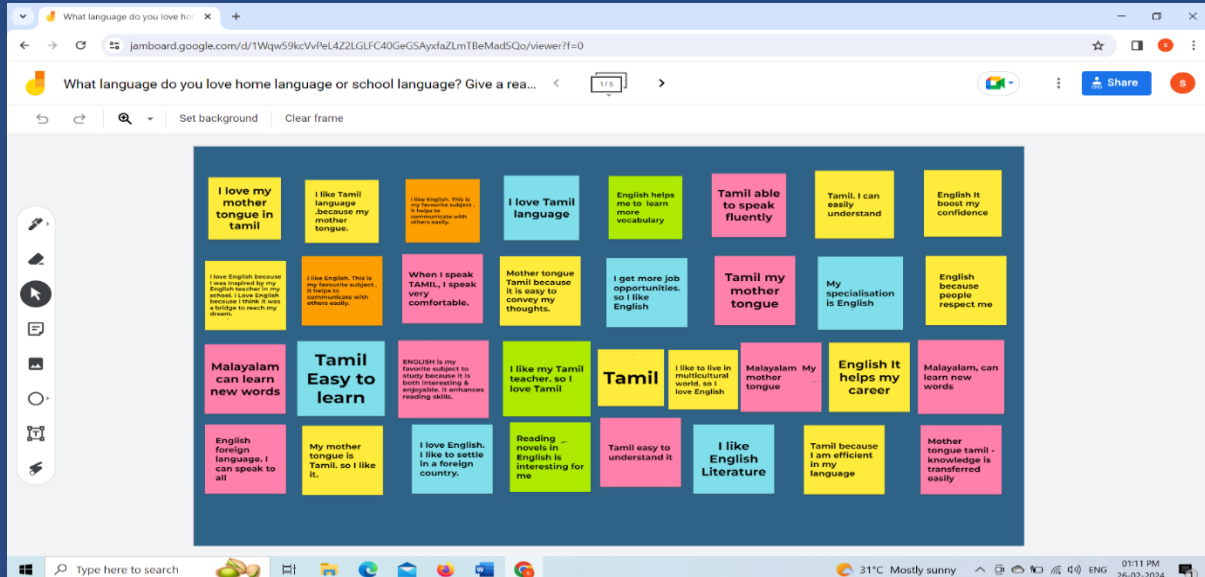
What language do you love hom ×

jamboard.google.com/d/1Wqw59kcVvPeL4Z2LGLFC40GeGSAyxfaZLmTBeMadSQo/viewer?f=0

What language do you love home language or school language? Give a rea...

1/5

Share

Set background

Clear frame

I love my mother tongue in tamil

I like Tamil language .because my mother tongue.

I like English. This is my favourite subject , It helps to communicate with others easily.

I love Tamil language

English helps me to learn more vocabulary

Tamil able to speak fluently

Tamil. I can easily understand

English It boost my confidence

I love English because I was inspired by my English teacher in my school. I Love English because I think it was a bridge to reach my dream.

I like English. This is my favourite subject , It helps to communicate with others easily.

When I speak TAMIL, I speak very comfortable.

Mother tongue Tamil because it is easy to convey my thoughts.

I get more job opportunities. so I like English

Tamil my mother tongue

My specialisation is English

English because people respect me

Malayalam can learn new words

Tamil Easy to learn

ENGLISH is my favorite subject to study because it is both interesting & enjoyable. It enhances reading skills.

I like my Tamil teacher. so I love Tamil

Tamil

I like to live in multicultural world. so I love English

Malayalam My mother tongue

English It helps my career

Malayalam, can learn new words

English foreign language. I can speak to all

My mother tongue is Tamil. so I like it.

I love English. I like to settle in a foreign country.

Reading novels in English is interesting for me

Tamil easy to understand it

I like English Literature

Tamil because I am efficient in my language

Mother tongue tamil - knowledge is transferred easily

Type here to search

31°C Mostly sunny

ENG

01:11 PM
26-02-2024